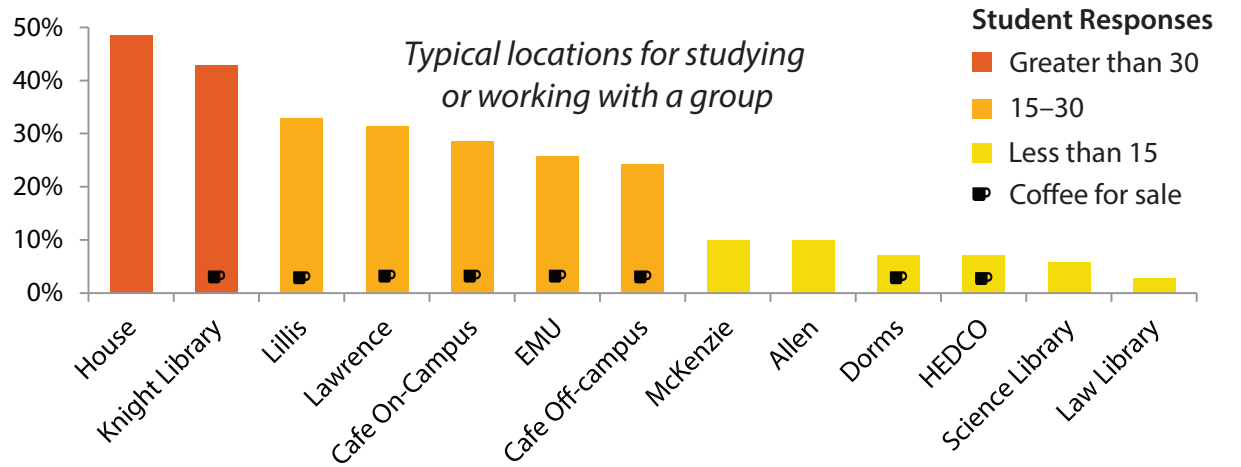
Typical locations for studying or working with a group

Student Responses
Greater than 30
15–30
Less than 15
Coffee for sale

50%
40%
30%
20%
10%
0%

House
Knight Library
Lillis
Lawrence
Cafe On-Campus
EMU
Cafe Off-campus
McKenzie
Allen
Dorms
HEDCO
Science Library
Law Library